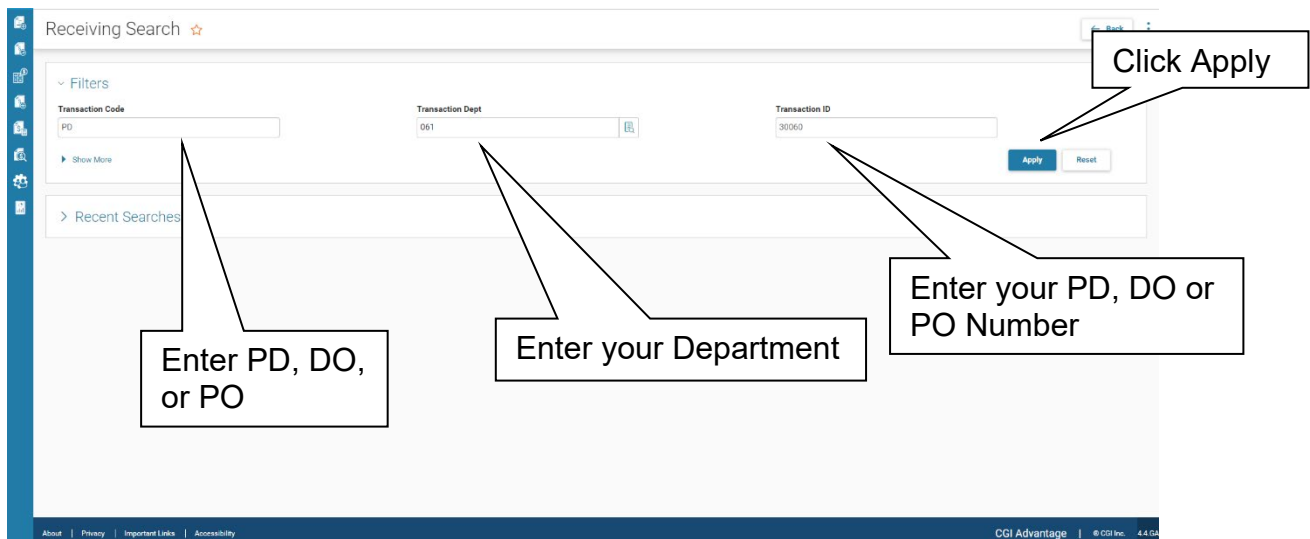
Receiving Search ☆

Back

Click Apply

Filters

Transaction Code
PD

Transaction Dept
061

Transaction ID
30060

Show More

Apply Reset

Recent Searches

Enter your PD, DO or PO Number

Enter PD, DO, or PO

Enter your Department

About | Privacy | Important Links | Accessibility

CGI Advantage | © CGI Inc. 4.4.GA